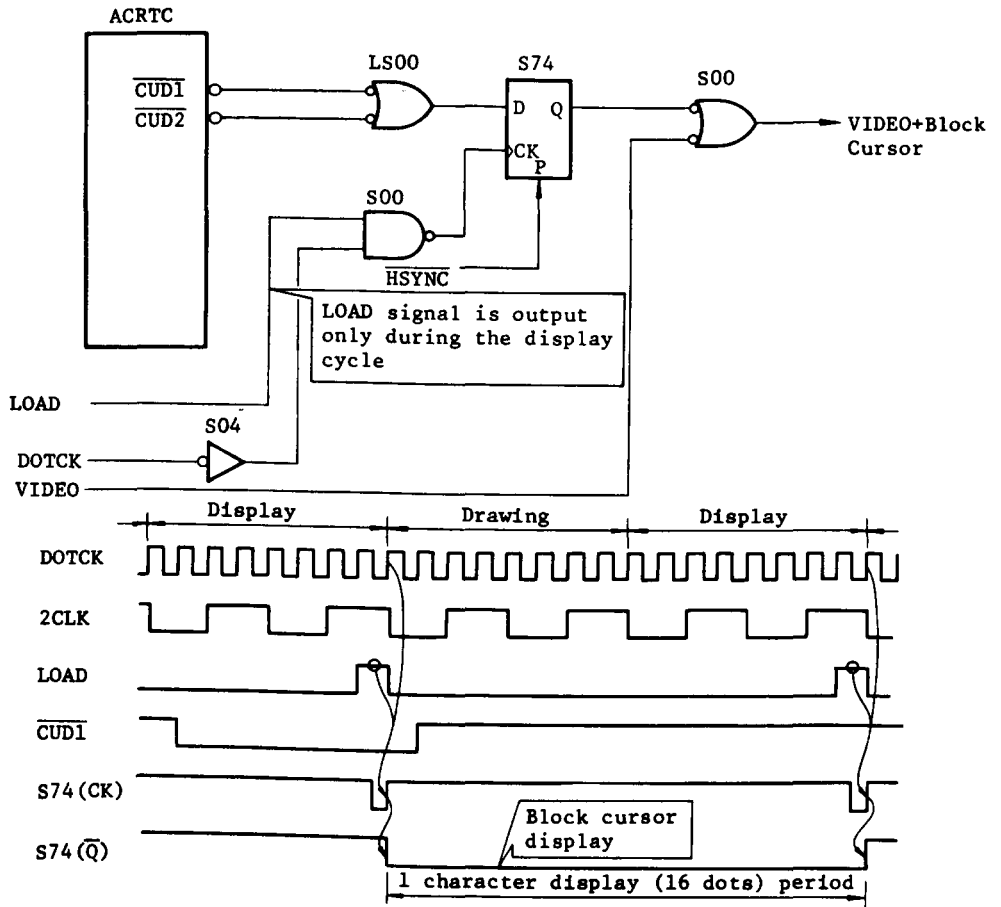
ACRTC

$\overline{CUD1}$
$\overline{CUD2}$

LS00

S74

D Q
CK
P

S00

VIDEO+Block Cursor

S00

$\overline{HSYNC}$

LOAD signal is output only during the display cycle

LOAD

S04

DOTCK

VIDEO

Display

Drawing

Display

DOTCK

2CLK

LOAD

$\overline{CUD1}$

S74(CK)

S74($\overline{Q}$)

Block cursor display

1 character display (16 dots) period